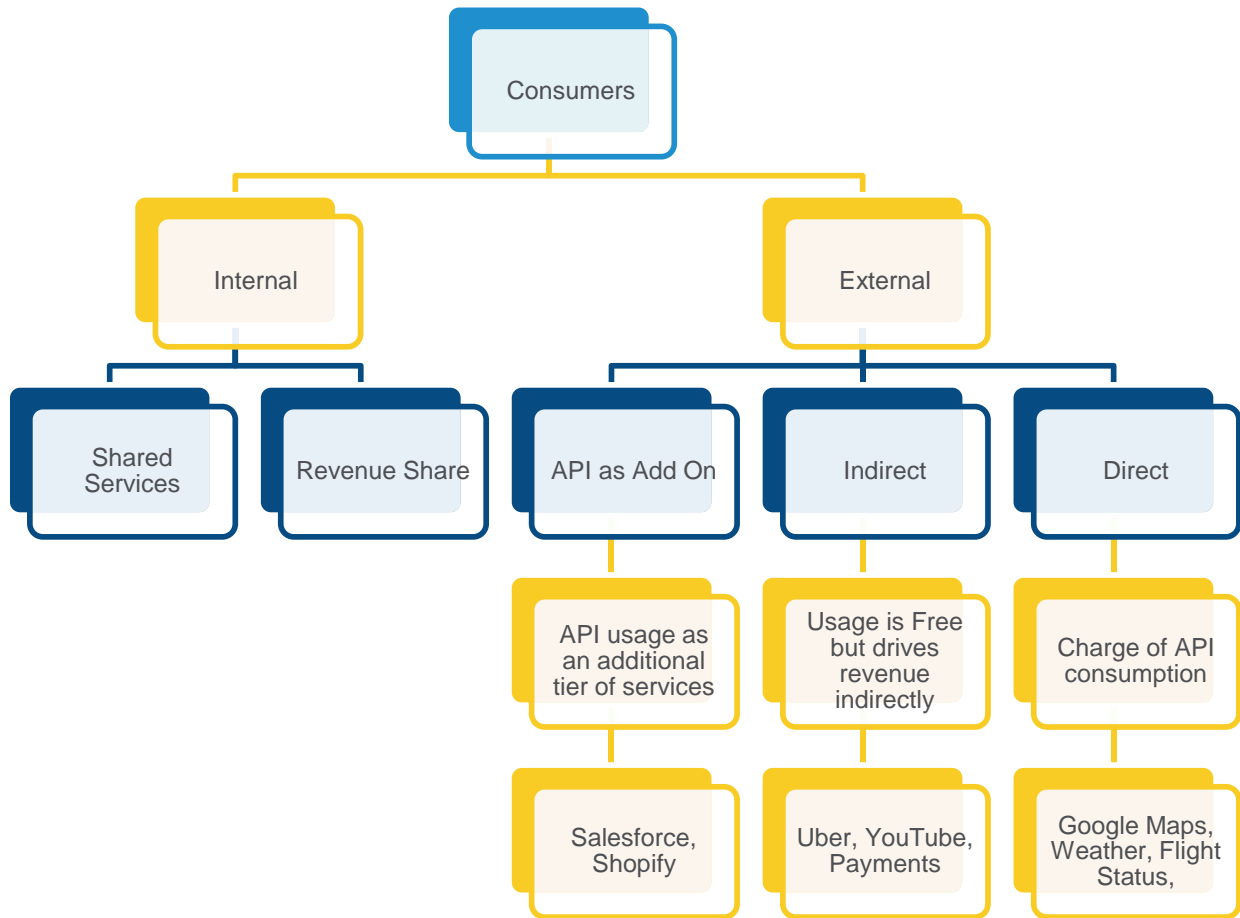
Consumers

Internal

External

Shared Services

Revenue Share

API as Add On

Indirect

Direct

API usage as an additional tier of services

Usage is Free but drives revenue indirectly

Charge of API consumption

Salesforce, Shopify

Uber, YouTube, Payments

Google Maps, Weather, Flight Status,